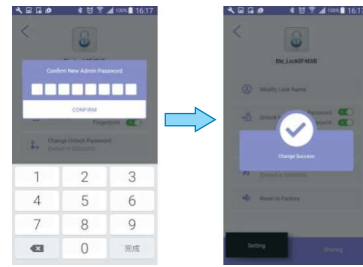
100% 16:17

Confirm New Admin Password

CONFIRM

Proprieties

Change Unlock Password

1 2 3
4 5 6
7 8 9
0 完成

100% 16:17

Ble_Lock5F4E6B

Modify Lock Name

Password

Change Success

Reset to Factory

Setting

Sharing